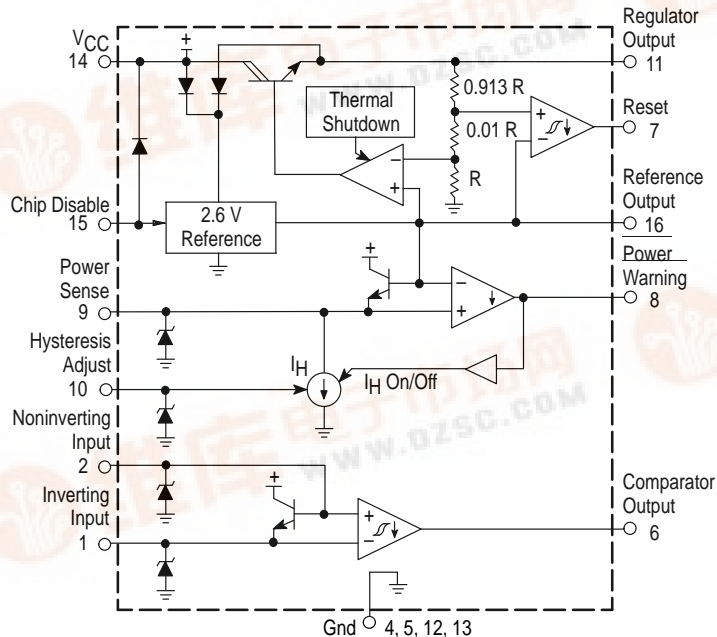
$V_{CC}$
14

Regulator
Output
11

0.913 R

Thermal
Shutdown

Reset
7

0.01 R

R

Chip Disable
15

2.6 V
Reference

Reference
Output
16

Power
Warning
8

Power
Sense
9

Hysteresis
Adjust
10

$I_H$

$I_H$ On/Off

Noninverting
Input
2

Inverting
Input
1

Comparator
Output
6

Gnd 4, 5, 12, 13

WWW.DZSC.COM

WWW.DZSC.COM